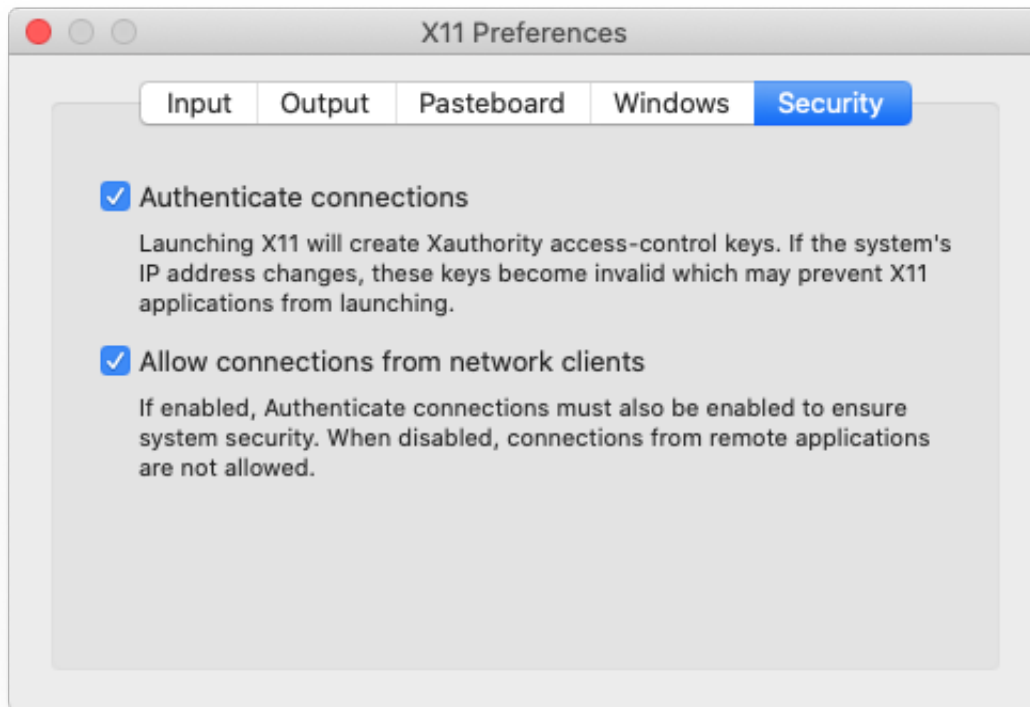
X11 Preferences

Input | Output | Pasteboard | Windows | Security

Authenticate connections

Launching X11 will create Xauthority access-control keys. If the system's IP address changes, these keys become invalid which may prevent X11 applications from launching.

Allow connections from network clients

If enabled, Authenticate connections must also be enabled to ensure system security. When disabled, connections from remote applications are not allowed.